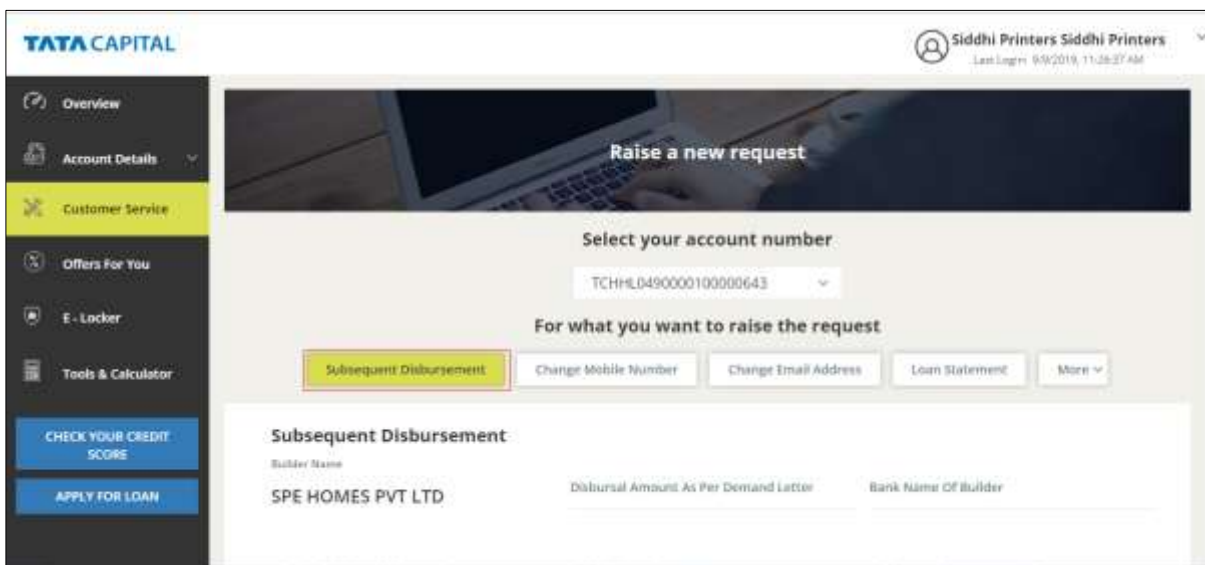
TATA CAPITAL

Siddhi Printers Siddhi Printers
Last Login: 9/9/2019, 11:26:37 AM

Overview

Account Details

Customer Service

Offers For You

E - Locker

Tools & Calculator

CHECK YOUR CREDIT SCORE

APPLY FOR LOAN

Raise a new request

Select your account number

TCHHL0490000100000643

For what you want to raise the request

Subsequent Disbursement

Change Mobile Number

Change Email Address

Loan Statement

More

Subsequent Disbursement

Builder Name

SPE HOMES PVT LTD

Disbursal Amount As Per Demand Letter

Bank Name Of Builder